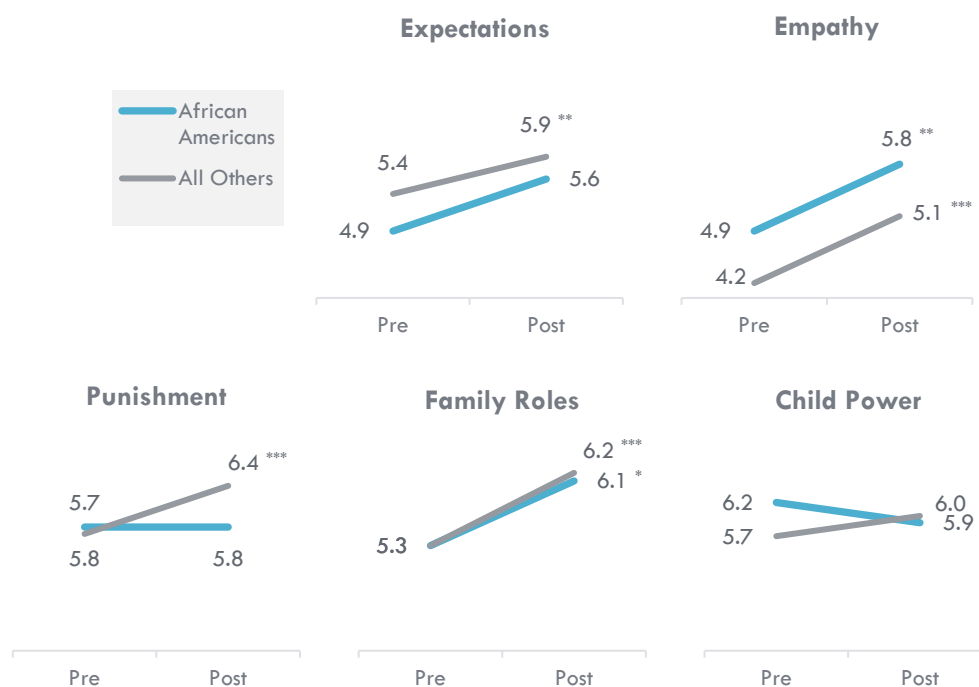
African Americans
All Others

Expectations
5.4
4.9
5.9 **
5.6
Pre
Post

Empathy
4.9
4.2
5.8 **
5.1 ***
Pre
Post

Punishment
5.7
5.8
6.4 ***
5.8
Pre
Post

Family Roles
5.3
6.2 ***
6.1 *
Pre
Post

Child Power
6.2
5.7
6.0
5.9
Pre
Post